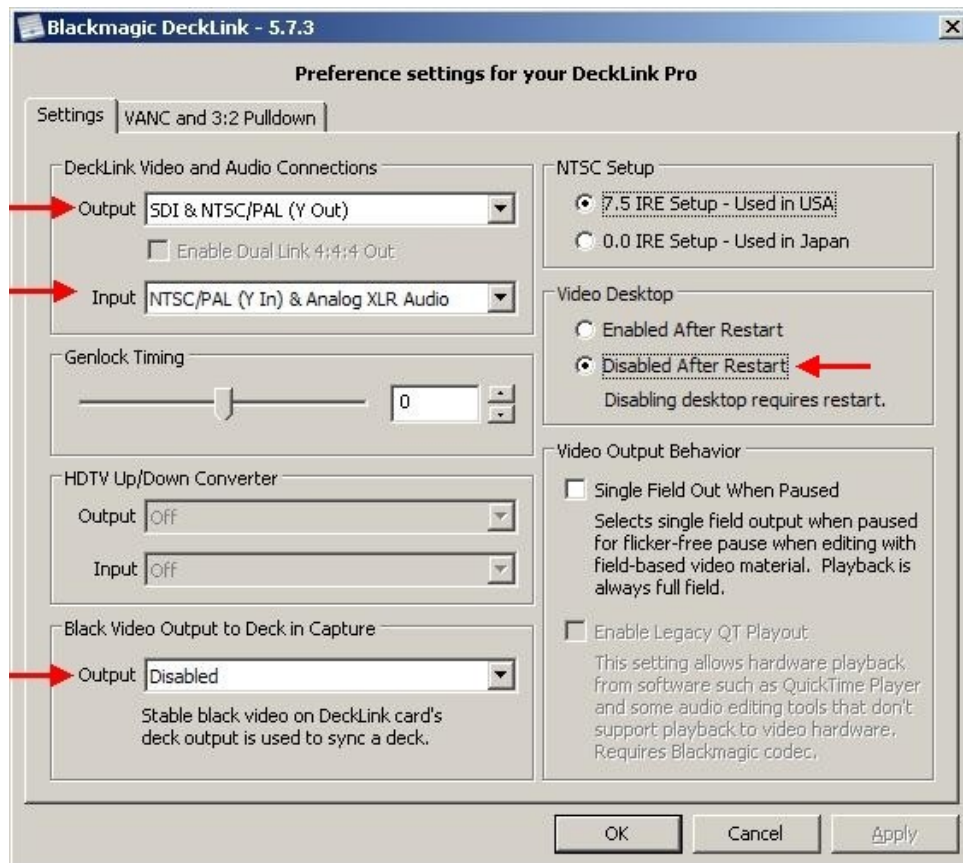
Blackmagic DeckLink - 5.7.3

Preference settings for your DeckLink Pro

Settings | VANC and 3:2 Pulldown

DeckLink Video and Audio Connections

Output SDI & NTSC/PAL (Y Out)

Enable Dual Link 4:4:4 Out

Input NTSC/PAL (Y In) & Analog XLR Audio

Genlock Timing

0

HDTV Up/Down Converter

Output Off

Input Off

Black Video Output to Deck in Capture

Output Disabled

Stable black video on DeckLink card's deck output is used to sync a deck.

NTSC Setup

7.5 IRE Setup - Used in USA

0.0 IRE Setup - Used in Japan

Video Desktop

Enabled After Restart

Disabled After Restart

Disabling desktop requires restart.

Video Output Behavior

Single Field Out When Paused

Selects single field output when paused for flicker-free pause when editing with field-based video material. Playback is always full field.

Enable Legacy QT Playout

This setting allows hardware playback from software such as QuickTime Player and some audio editing tools that don't support playback to video hardware. Requires Blackmagic codec.

OK Cancel Apply